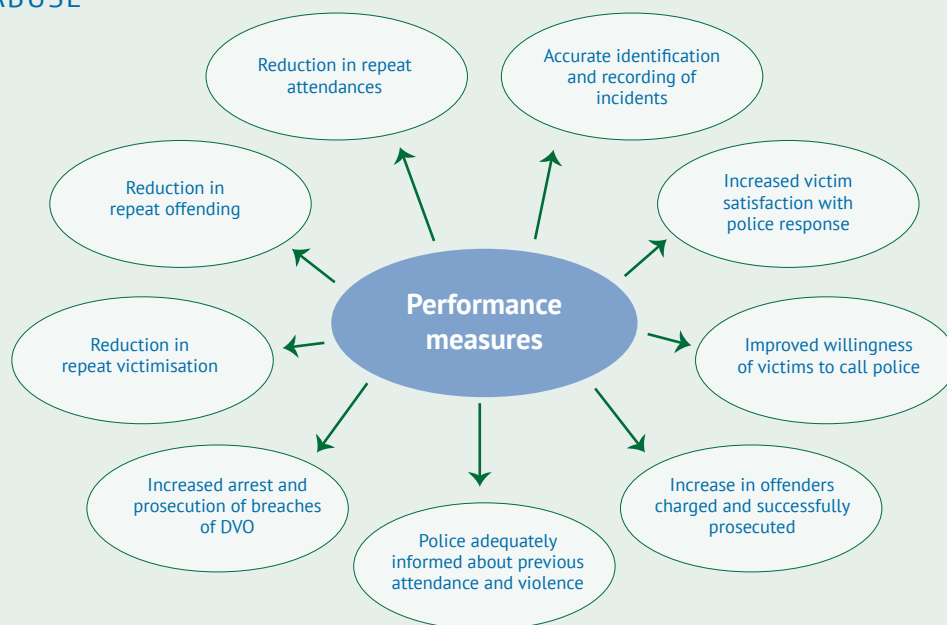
ABUSE

Performance measures

Reduction in repeat attendances

Accurate identification and recording of incidents

Increased victim satisfaction with police response

Improved willingness of victims to call police

Increase in offenders charged and successfully prosecuted

Police adequately informed about previous attendance and violence

Increased arrest and prosecution of breaches of DVO

Reduction in repeat victimisation

Reduction in repeat offending